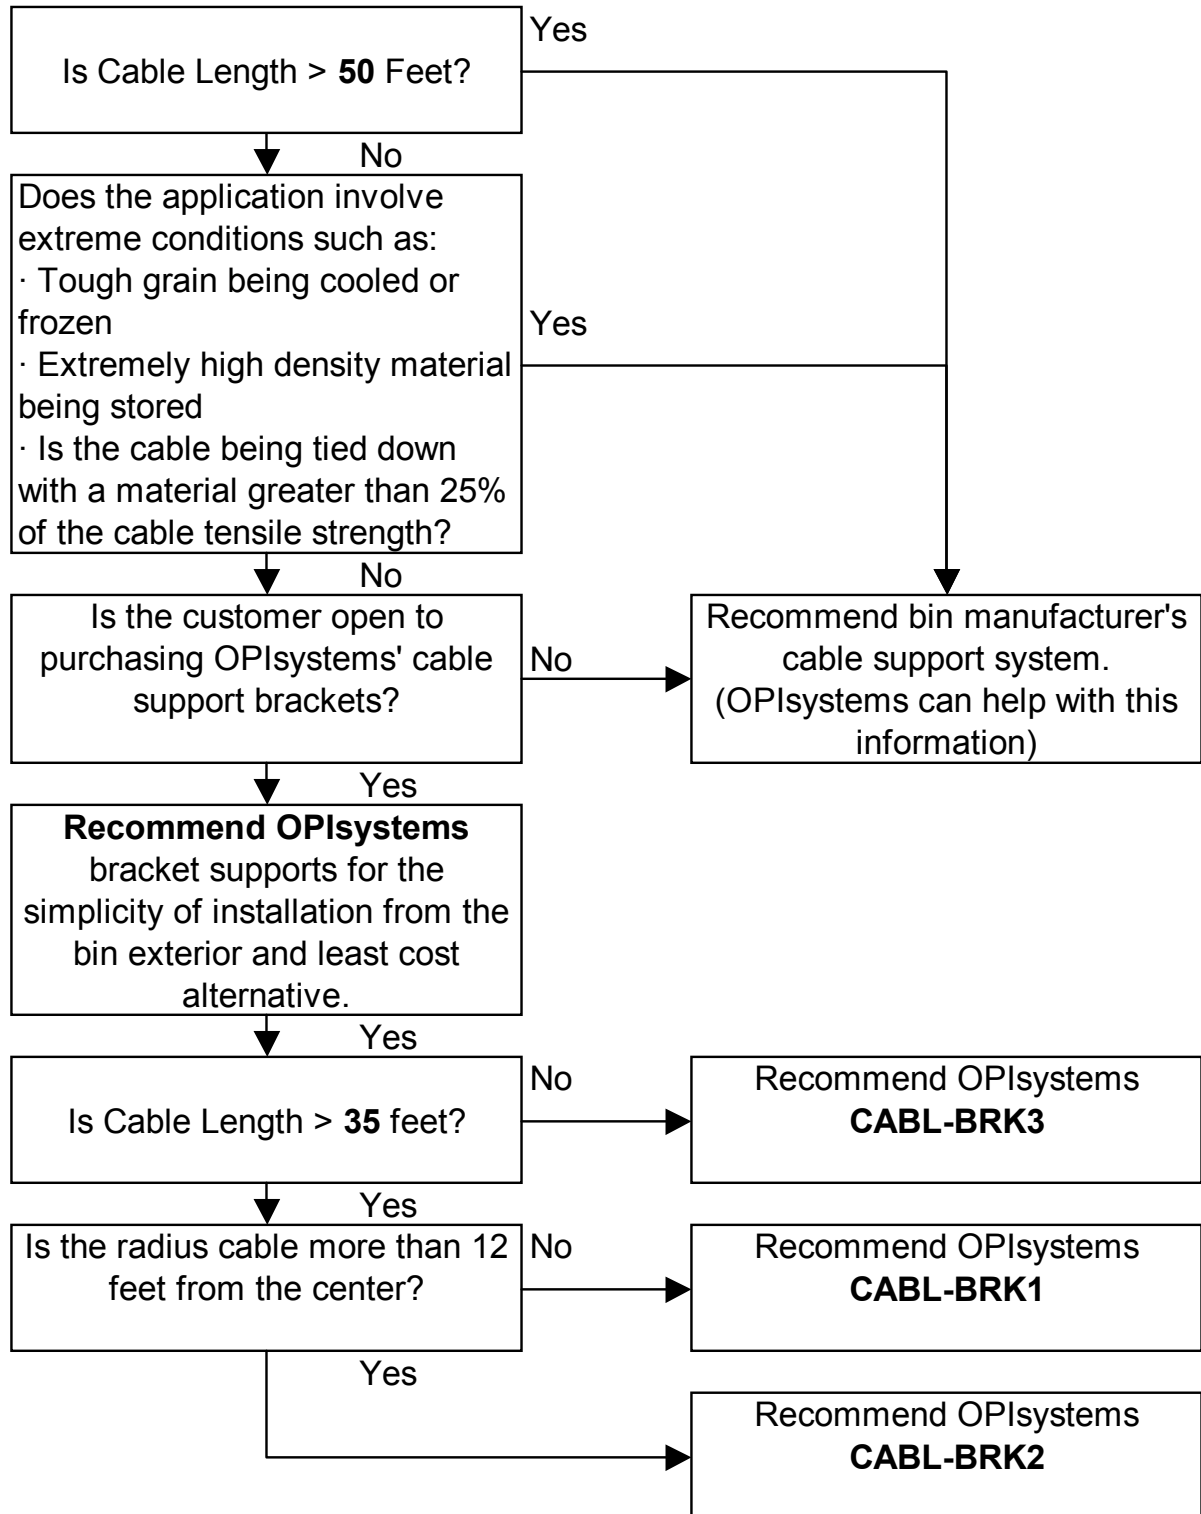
Is Cable Length > **50** Feet?

Yes

No

Does the application involve extreme conditions such as:
· Tough grain being cooled or frozen
· Extremely high density material being stored
· Is the cable being tied down with a material greater than 25% of the cable tensile strength?

Yes

No

Is the customer open to purchasing OPIsystems' cable support brackets?

No

Recommend bin manufacturer's cable support system. (OPIsystems can help with this information)

Yes

**Recommend OPIsystems** bracket supports for the simplicity of installation from the bin exterior and least cost alternative.

Yes

Is Cable Length > **35** feet?

No

Recommend OPIsystems **CABL-BRK3**

Yes

Is the radius cable more than 12 feet from the center?

No

Recommend OPIsystems **CABL-BRK1**

Yes

Recommend OPIsystems **CABL-BRK2**